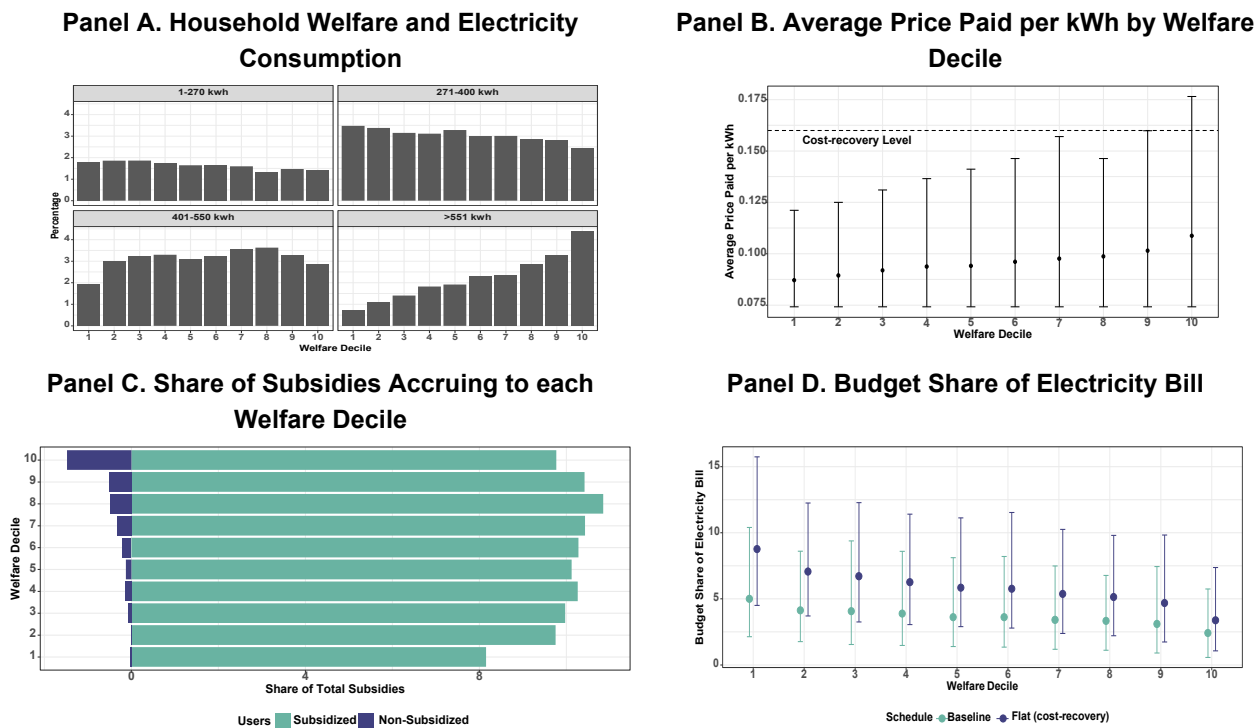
Panel A. Household Welfare and Electricity Consumption

1-270 kwh

271-400 kwh

401-550 kwh

>551 kwh

Percentage

0 1 2 3 4

1 2 3 4 5 6 7 8 9 10

Welfare Decile

Panel B. Average Price Paid per kWh by Welfare Decile

Cost-recovery Level

Average Price Paid per kWh

0.075 0.100 0.125 0.150 0.175

1 2 3 4 5 6 7 8 9 10

Welfare Decile

Panel C. Share of Subsidies Accruing to each Welfare Decile

Welfare Decile

10 9 8 7 6 5 4 3 2 1

0 4 8

Share of Total Subsidies

Users Subsidized Non-Subsidized

Panel D. Budget Share of Electricity Bill

Budget Share of Electricity Bill

0 5 10 15

1 2 3 4 5 6 7 8 9 10

Welfare Decile

Schedule Baseline Flat (cost-recovery)